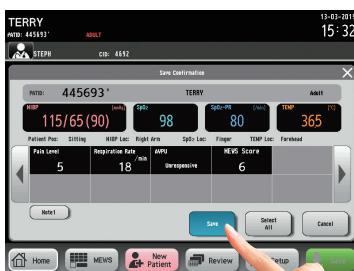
TERRY
PATID: 445693' ADULT
STEPH CID: 4692
13-03-201
15:32

Save Confirmation
PATID: 445693' TERRY Adult

| NIBP [mmHg] | SpO2 | SpO2-PR [/min] | TEMP [°C] |
|---|---|---|---|
| 115/65(90) | 98 | 80 | 365 |

Patient Pos: Sitting NIBP Loc: Right Arm SpO2 Loc: Finger TEMP Loc: Forehead

| Pain Level | Respiration Rate /min | AVPU | MEWS Score |
|---|---|---|---|
| 5 | 18 | Unresponsive | 6 |

Note1
Save
Select All
Cancel

Home
MEWS
New Patient
Review
Setup